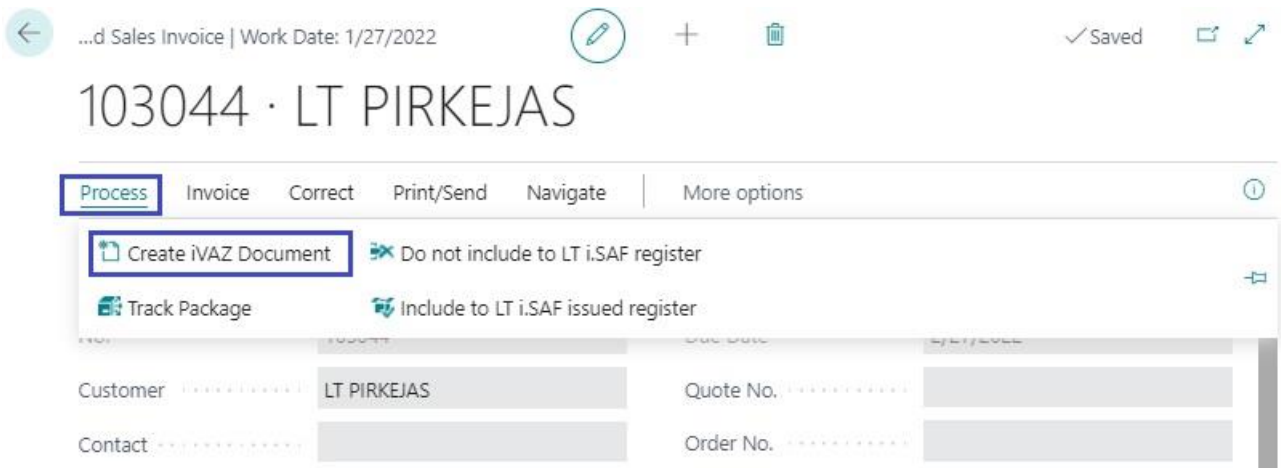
...d Sales Invoice | Work Date: 1/27/2022

✓Saved

103044 · LT PIRKEJAS

Process Invoice Correct Print/Send Navigate More options

Create iVAZ Document
Do not include to LT i.SAF register
Track Package
Include to LT i.SAF issued register

No. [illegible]
Due Date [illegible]

Customer LT PIRKEJAS
Quote No.

Contact
Order No.